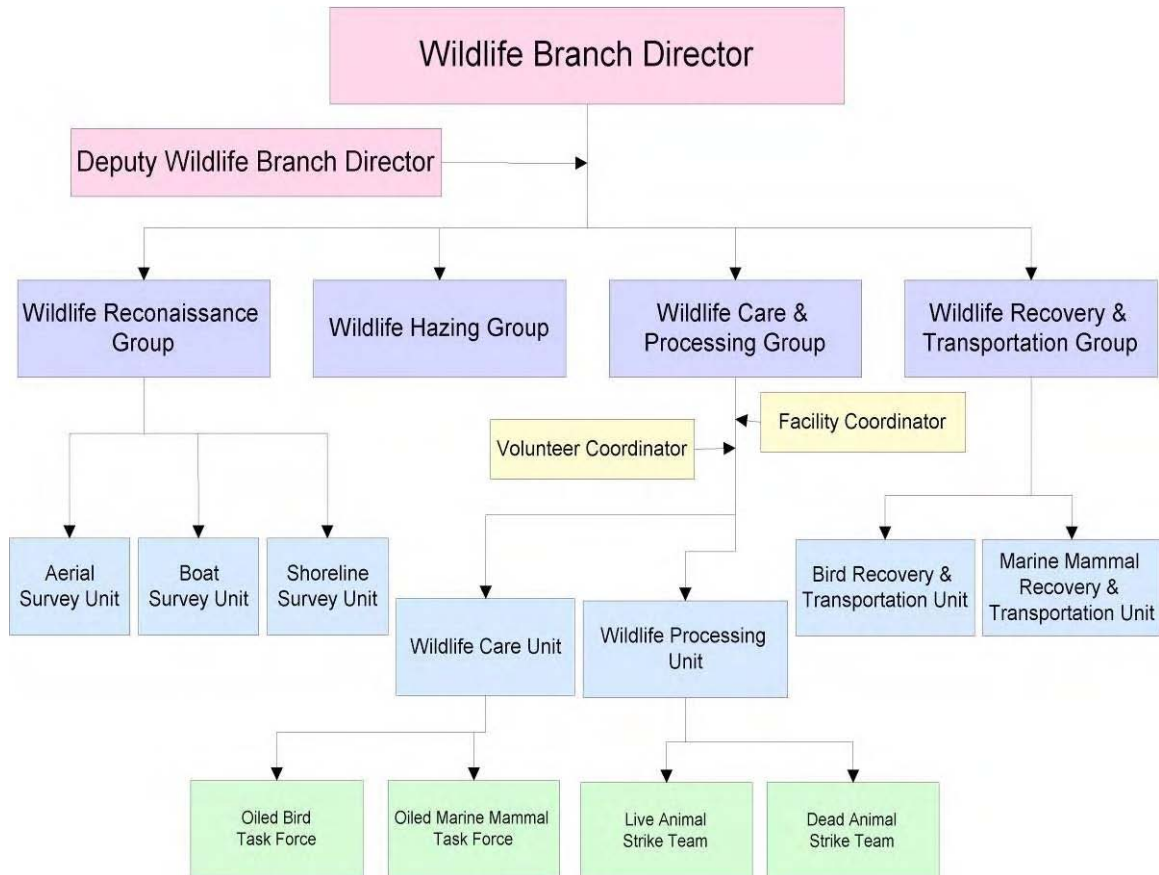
Wildlife Branch Director

Deputy Wildlife Branch Director

Wildlife Reconaissance Group

Wildlife Hazing Group

Wildlife Care & Processing Group

Wildlife Recovery & Transportation Group

Facility Coordinator

Volunteer Coordinator

Aerial Survey Unit

Boat Survey Unit

Shoreline Survey Unit

Wildlife Care Unit

Wildlife Processing Unit

Bird Recovery & Transportation Unit

Marine Mammal Recovery & Transportation Unit

Oiled Bird Task Force

Oiled Marine Mammal Task Force

Live Animal Strike Team

Dead Animal Strike Team